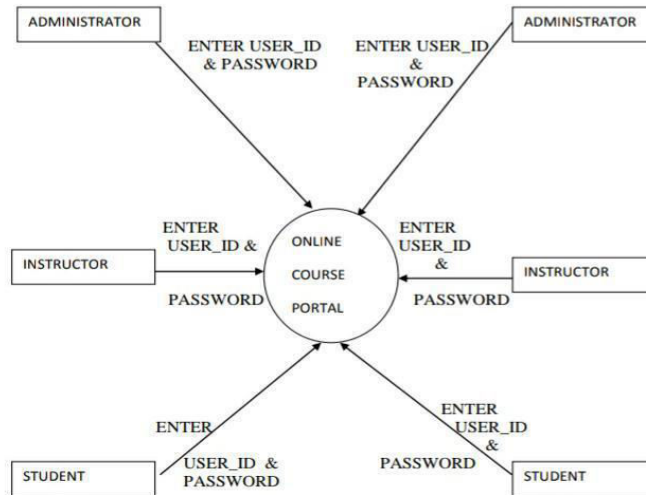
ADMINISTRATOR

ENTER USER_ID & PASSWORD

ENTER USER_ID & PASSWORD

ADMINISTRATOR

ENTER USER_ID &

INSTRUCTOR

PASSWORD

ONLINE COURSE PORTAL

ENTER USER_ID &

PASSWORD

INSTRUCTOR

ENTER

STUDENT

USER_ID & PASSWORD

ENTER USER_ID &

PASSWORD

STUDENT